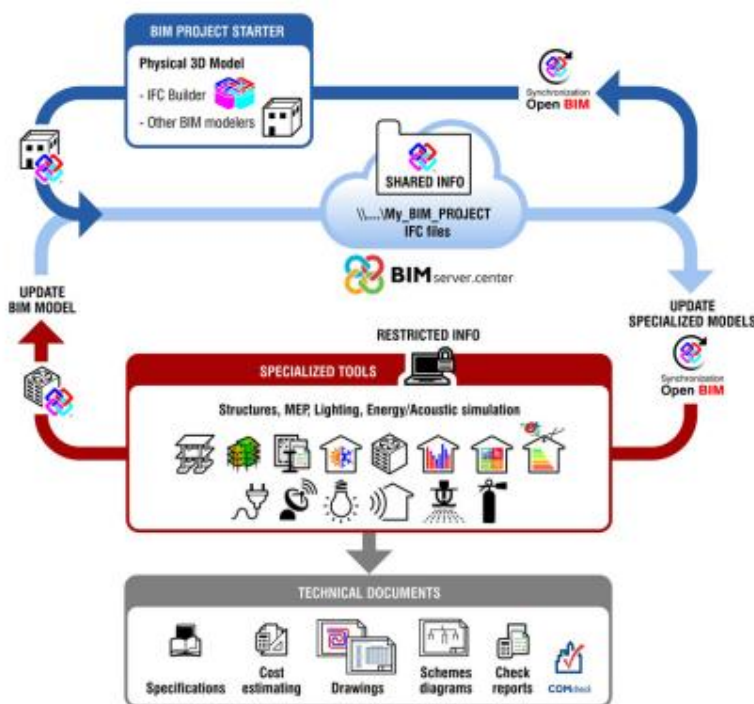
BIM PROJECT STARTER

Physical 3D Model
- IFC Builder
- Other BIM modelers

Synchronization
Open BIM

SHARED INFO

\\....\My_BIM_PROJECT
IFC files

BIM server.center

UPDATE
BIM MODEL

UPDATE
SPECIALIZED MODELS

Synchronization
Open BIM

RESTRICTED INFO

SPECIALIZED TOOLS

Structures, MEP, Lighting, Energy/Acoustic simulation

TECHNICAL DOCUMENTS

Specifications
Cost estimating
Drawings
Schemes diagrams
Check reports
COMtest